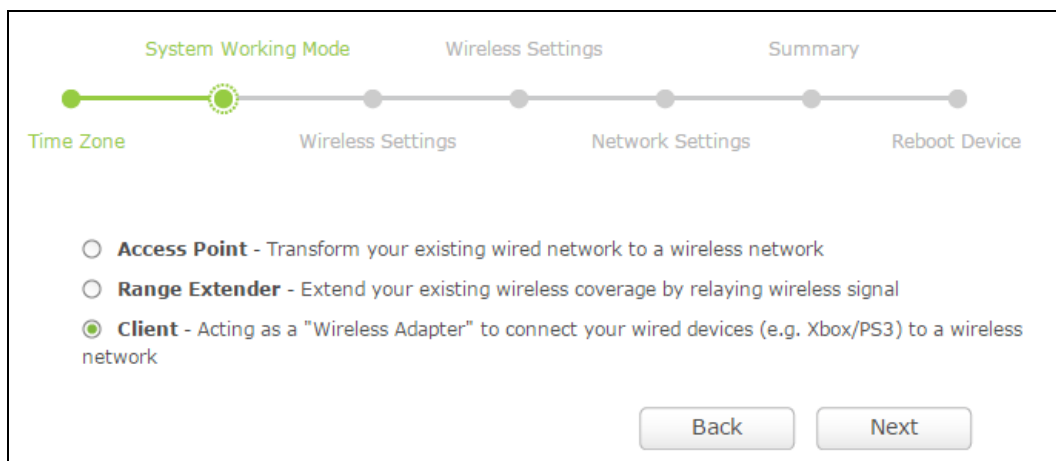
System Working Mode Wireless Settings Summary

Time Zone Wireless Settings Network Settings Reboot Device

Access Point - Transform your existing wired network to a wireless network

Range Extender - Extend your existing wireless coverage by relaying wireless signal

Client - Acting as a "Wireless Adapter" to connect your wired devices (e.g. Xbox/PS3) to a wireless network

Back Next